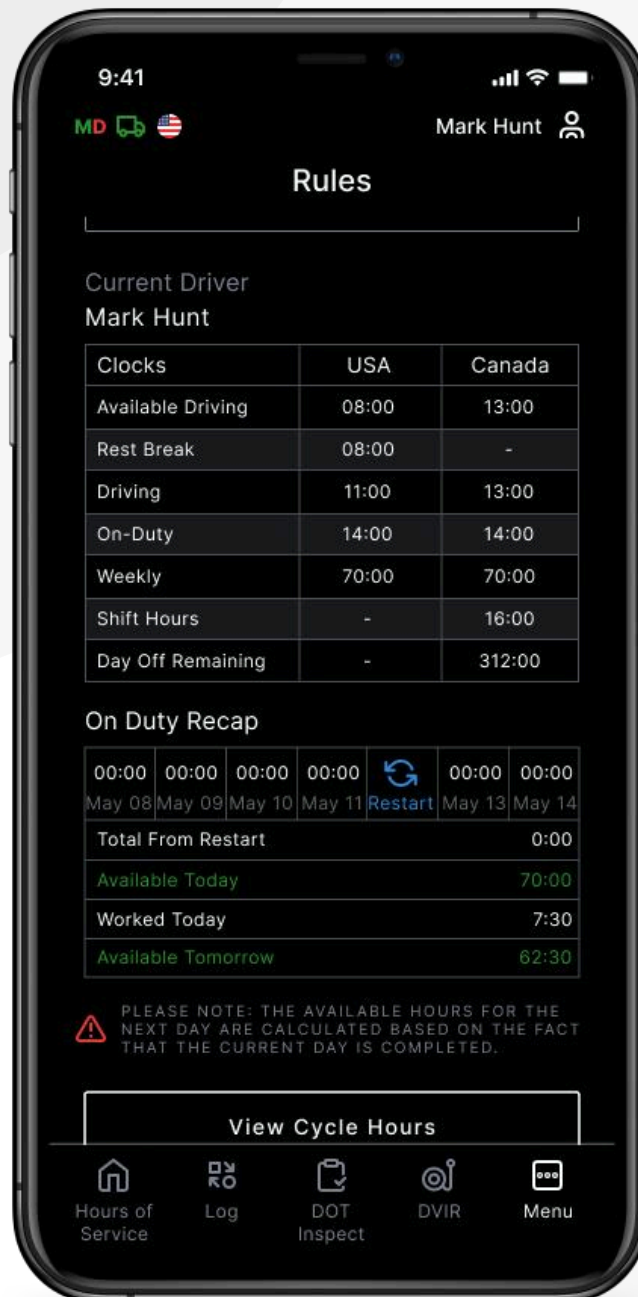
9:41

MD

Mark Hunt

Rules

Current Driver
Mark Hunt

| Clocks | USA | Canada |
|---|---|---|
| Available Driving | 08:00 | 13:00 |
| Rest Break | 08:00 | - |
| Driving | 11:00 | 13:00 |
| On-Duty | 14:00 | 14:00 |
| Weekly | 70:00 | 70:00 |
| Shift Hours | - | 16:00 |
| Day Off Remaining | - | 312:00 |

On Duty Recap

| 00:00 May 08 | 00:00 May 09 | 00:00 May 10 | 00:00 May 11 | Restart | 00:00 May 13 | 00:00 May 14 |
|---|---|---|---|---|---|---|

| | |
|---|---|
| Total From Restart | 0:00 |
| Available Today | 70:00 |
| Worked Today | 7:30 |
| Available Tomorrow | 62:30 |

PLEASE NOTE: THE AVAILABLE HOURS FOR THE NEXT DAY ARE CALCULATED BASED ON THE FACT THAT THE CURRENT DAY IS COMPLETED.

View Cycle Hours

Hours of Service
Log
DOT Inspect
DVIR
Menu